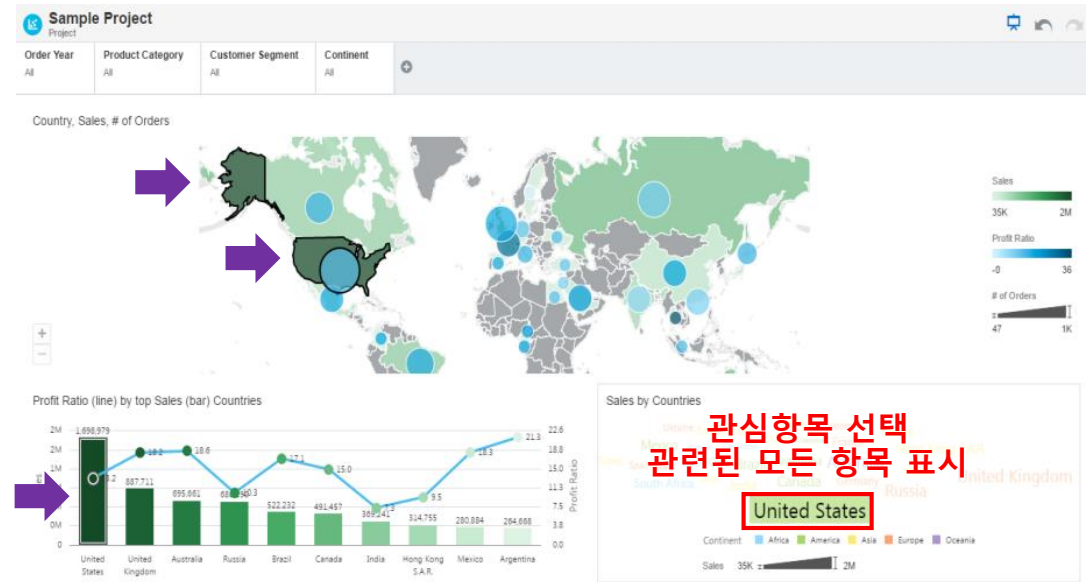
Sample Project
Project

| Order Year | Product Category | Customer Segment | Continent |
|---|---|---|---|
| All | All | All | All |

Country, Sales, # of Orders

Sales
35K 2M
Profit Ratio
-0 36
# of Orders
47 1K

Profit Ratio (line) by top Sales (bar) Countries

2M
2M
1M
1M
1M
0M
0M
0M
0

22.6
18.8
15.0
11.3
7.5
3.8
0.0

Profit Ratio

1,698,979
887,711
695,661
681,590
522,232
491,457
369,241
314,755
280,884
264,668

14.2
18.2
18.6
10.3
17.1
15.0
9.5
18.3
21.3

United States
United Kingdom
Australia
Russia
Brazil
Canada
India
Hong Kong S.A.R.
Mexico
Argentina

Sales by Countries

관심항목 선택
관련된 모든 항목 표시

Mexico
Canada
Russia
United Kingdom
United States

Continent Africa America Asia Europe Oceania
Sales 35K 2M